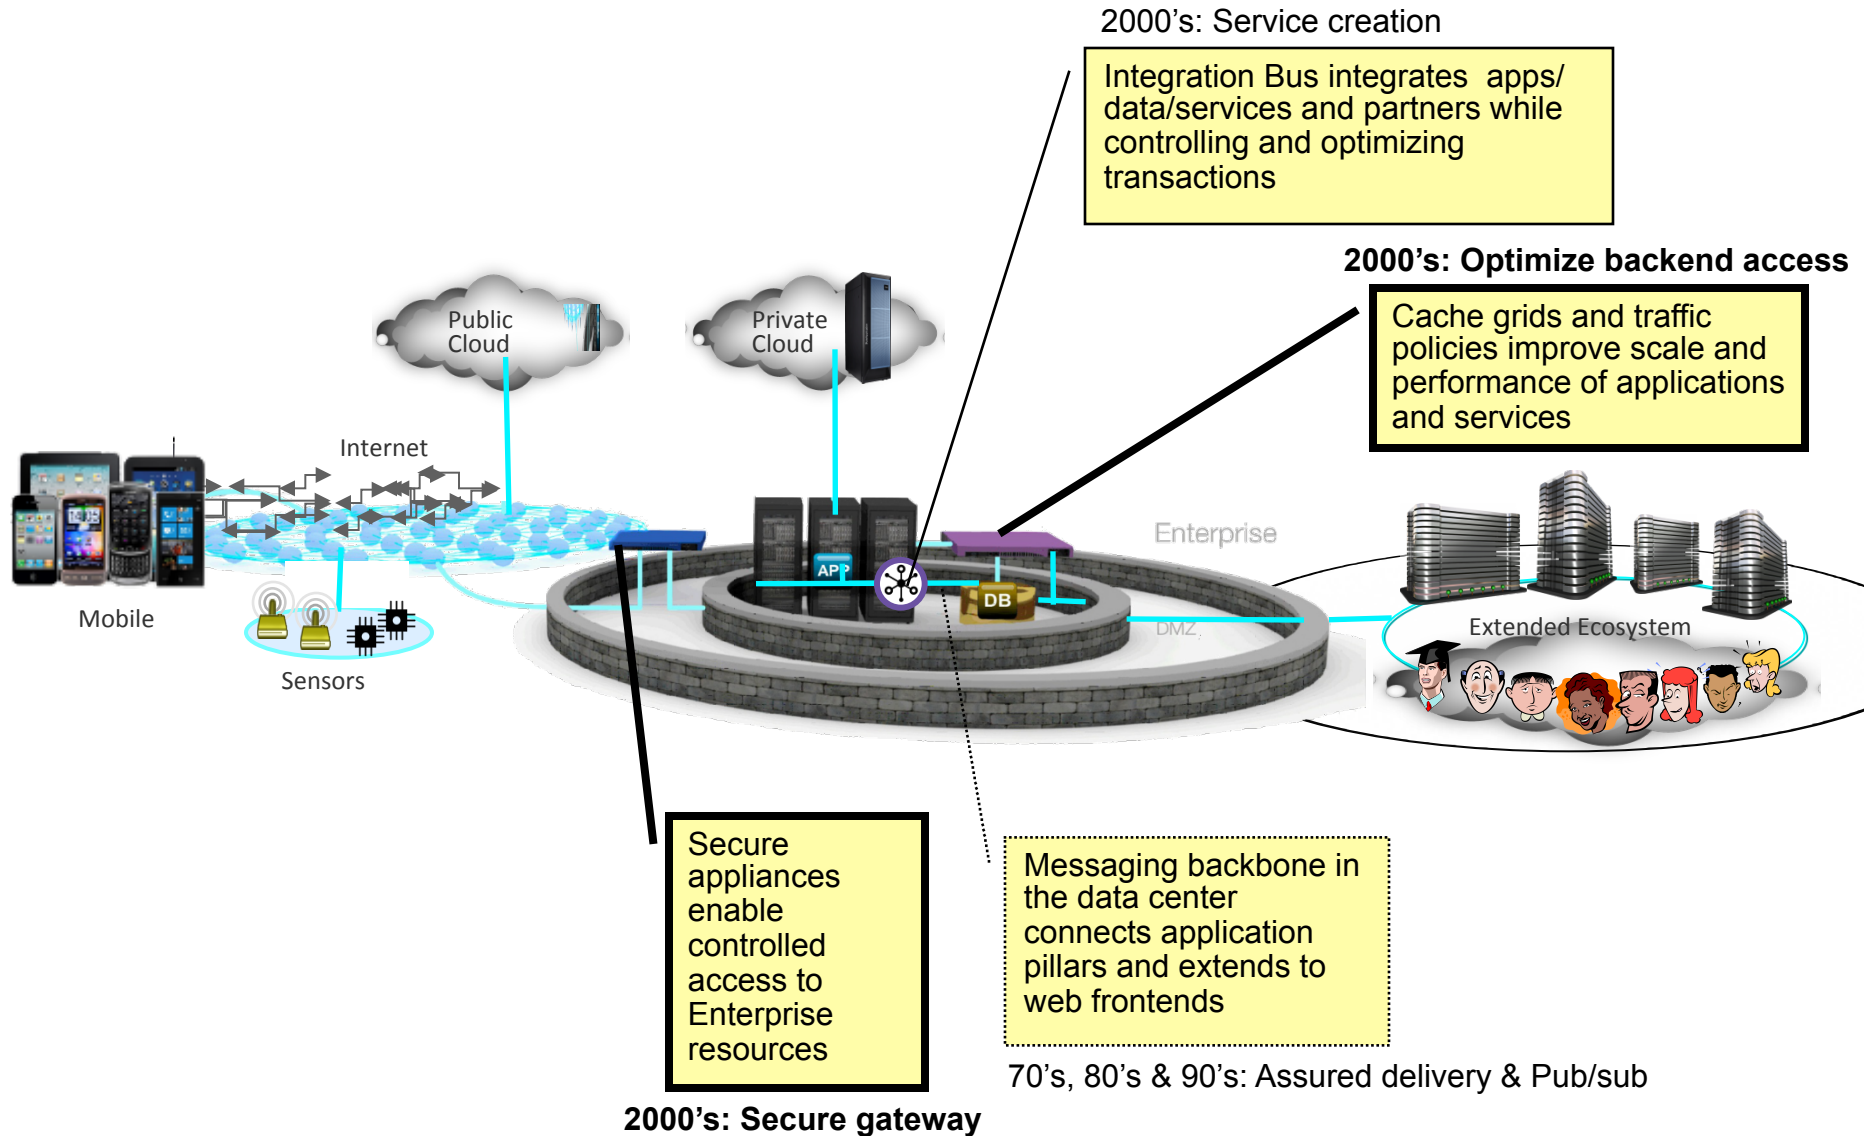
2000’s: Service creation

Integration Bus integrates apps/ data/services and partners while controlling and optimizing transactions

2000’s: Optimize backend access

Cache grids and traffic policies improve scale and performance of applications and services

Public Cloud

Private Cloud

Internet

Mobile

Sensors

APP

DB

Enterprise

DMZ

Extended Ecosystem

Secure appliances enable controlled access to Enterprise resources

2000’s: Secure gateway

Messaging backbone in the data center connects application pillars and extends to web frontends

70’s, 80’s & 90’s: Assured delivery & Pub/sub